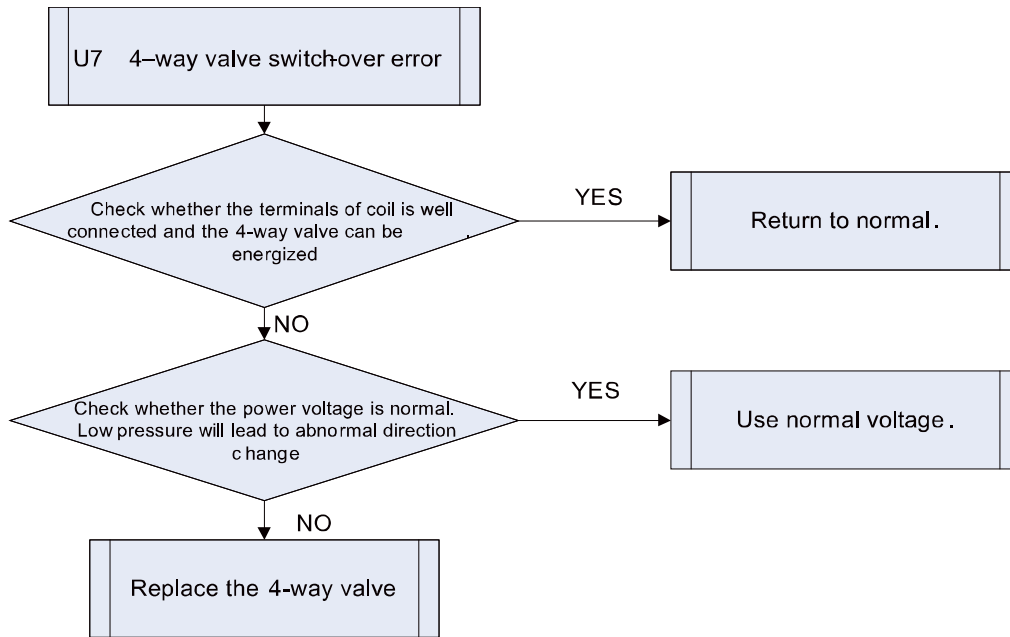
U7 4–way valve switch-over error

Check whether the terminals of coil is well connected and the 4-way valve can be energized

YES

Return to normal.

NO

Check whether the power voltage is normal. Low pressure will lead to abnormal direction c hange

YES

Use normal voltage.

NO

Replace the 4-way valve